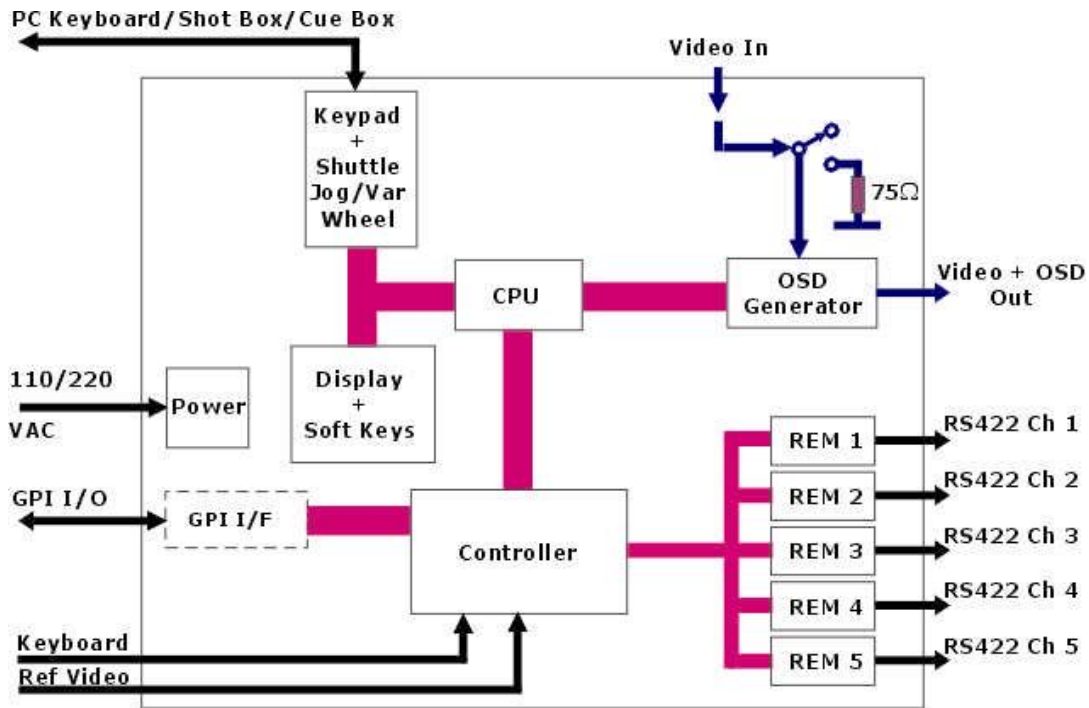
PC Keyboard/Shot Box/Cue Box

Video In

Keypad
+
Shuttle
Jog/Var
Wheel

75Ω

CPU

OSD Generator

Video + OSD Out

110/220 VAC

Power

Display
+
Soft Keys

REM 1

RS422 Ch 1

REM 2

RS422 Ch 2

GPI I/O

GPI I/F

Controller

REM 3

RS422 Ch 3

REM 4

RS422 Ch 4

REM 5

RS422 Ch 5

Keyboard

Ref Video